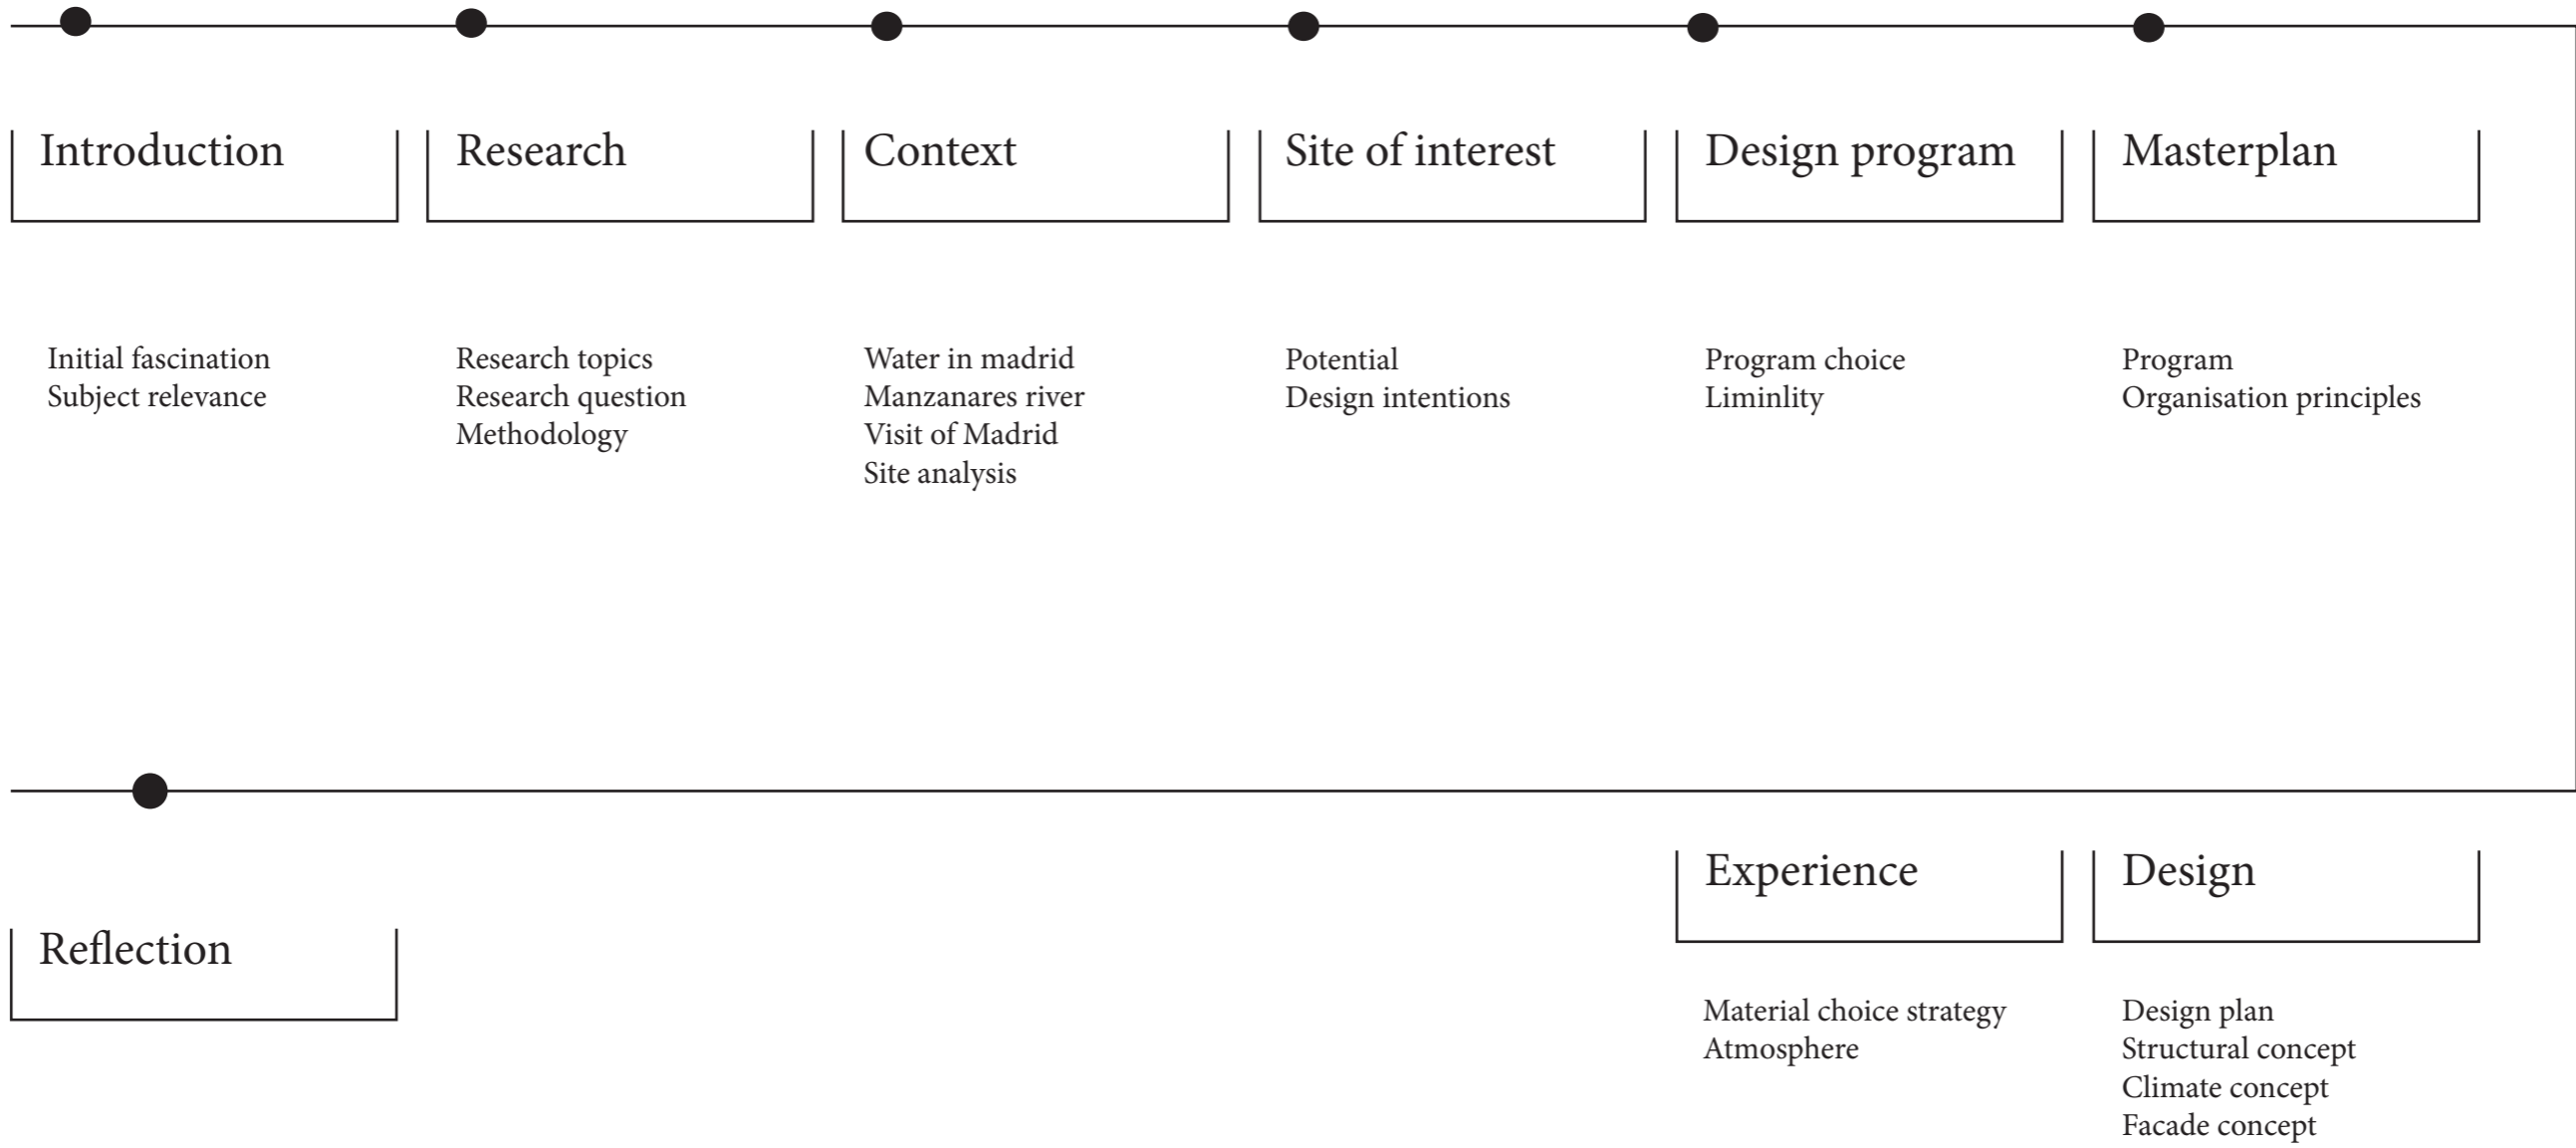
Introduction

Initial fascination
Subject relevance

Research

Research topics
Research question
Methodology

Context

Water in madrid
Manzanares river
Visit of Madrid
Site analysis

Site of interest

Potential
Design intentions

Design program

Program choice
Liminlity

Masterplan

Program
Organisation principles

Design

Design plan
Structural concept
Climate concept
Facade concept

Experience

Material choice strategy
Atmosphere

Reflection